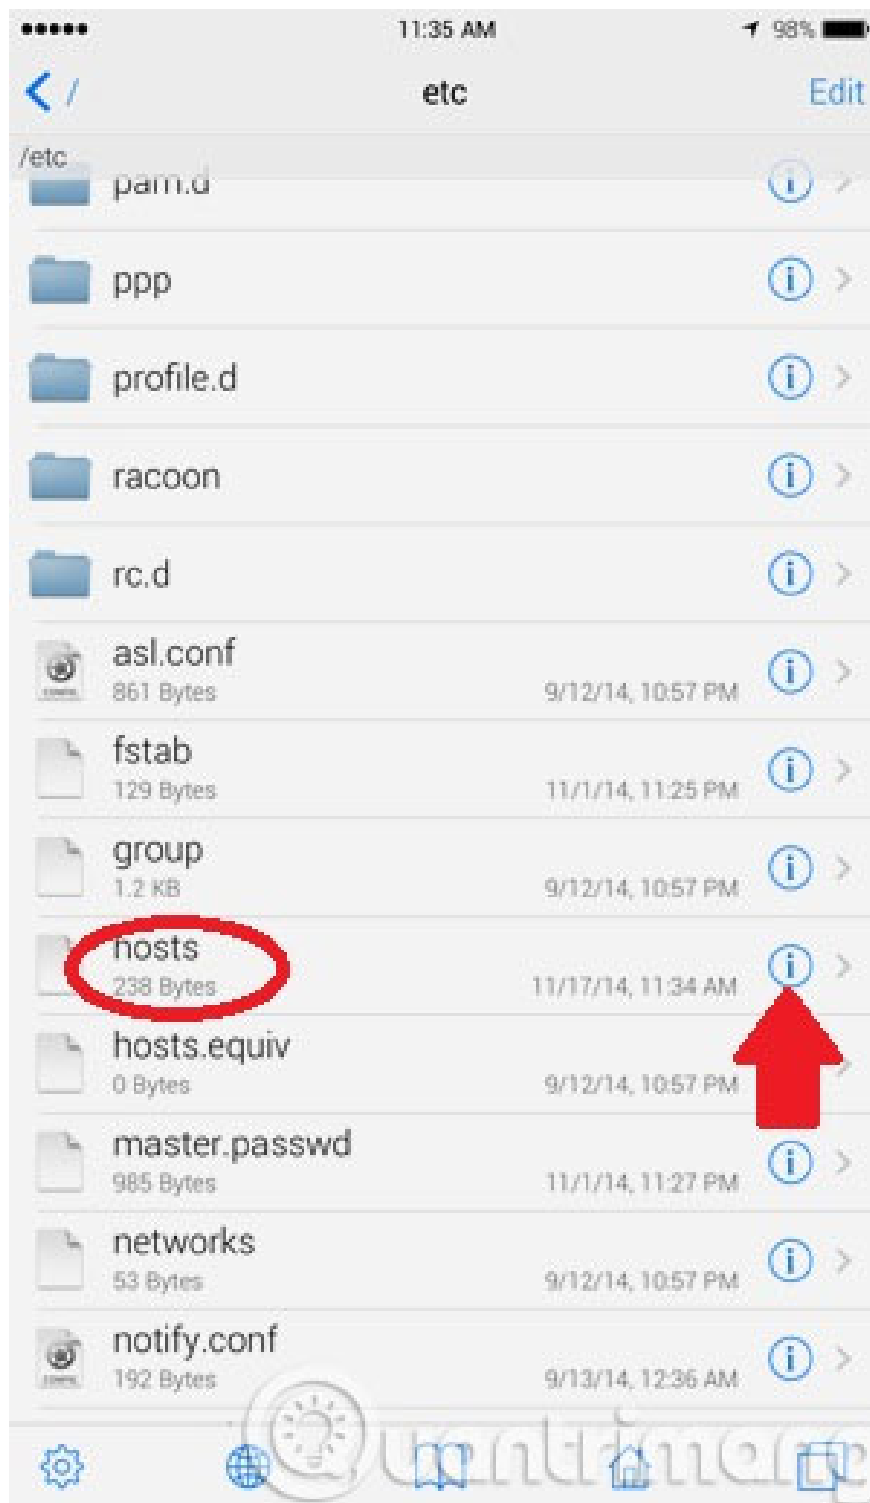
●●●●● 11:35 AM 98%

< / etc Edit

/etc

pam.d

ppp

profile.d

racoon

rc.d

asl.conf
861 Bytes 9/12/14, 10:57 PM

fstab
129 Bytes 11/1/14, 11:25 PM

group
1.2 KB 9/12/14, 10:57 PM

hosts
238 Bytes 11/17/14, 11:34 AM

hosts.equiv
0 Bytes 9/12/14, 10:57 PM

master.passwd
985 Bytes 11/1/14, 11:27 PM

networks
53 Bytes 9/12/14, 10:57 PM

notify.conf
192 Bytes 9/13/14, 12:36 AM

Quantrimang